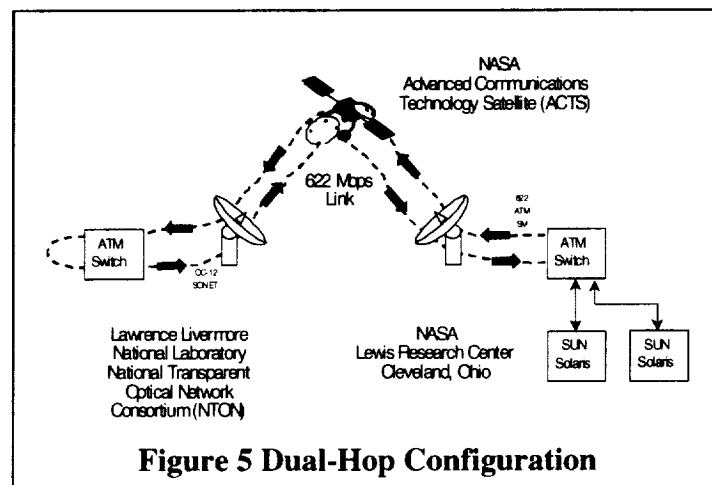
NASA
Advanced Communications
Technology Satellite (ACTS)

622 Mbps
Link

622
ATM
SM

ATM
Switch

OC-12
SONET

ATM
Switch

SUN
Solaris

SUN
Solaris

Lawrence Livermore
National Laboratory
National Transparent
Optical Network
Consortium (NTON)

NASA
Lewis Research Center
Cleveland, Ohio

Figure 5 Dual-Hop Configuration